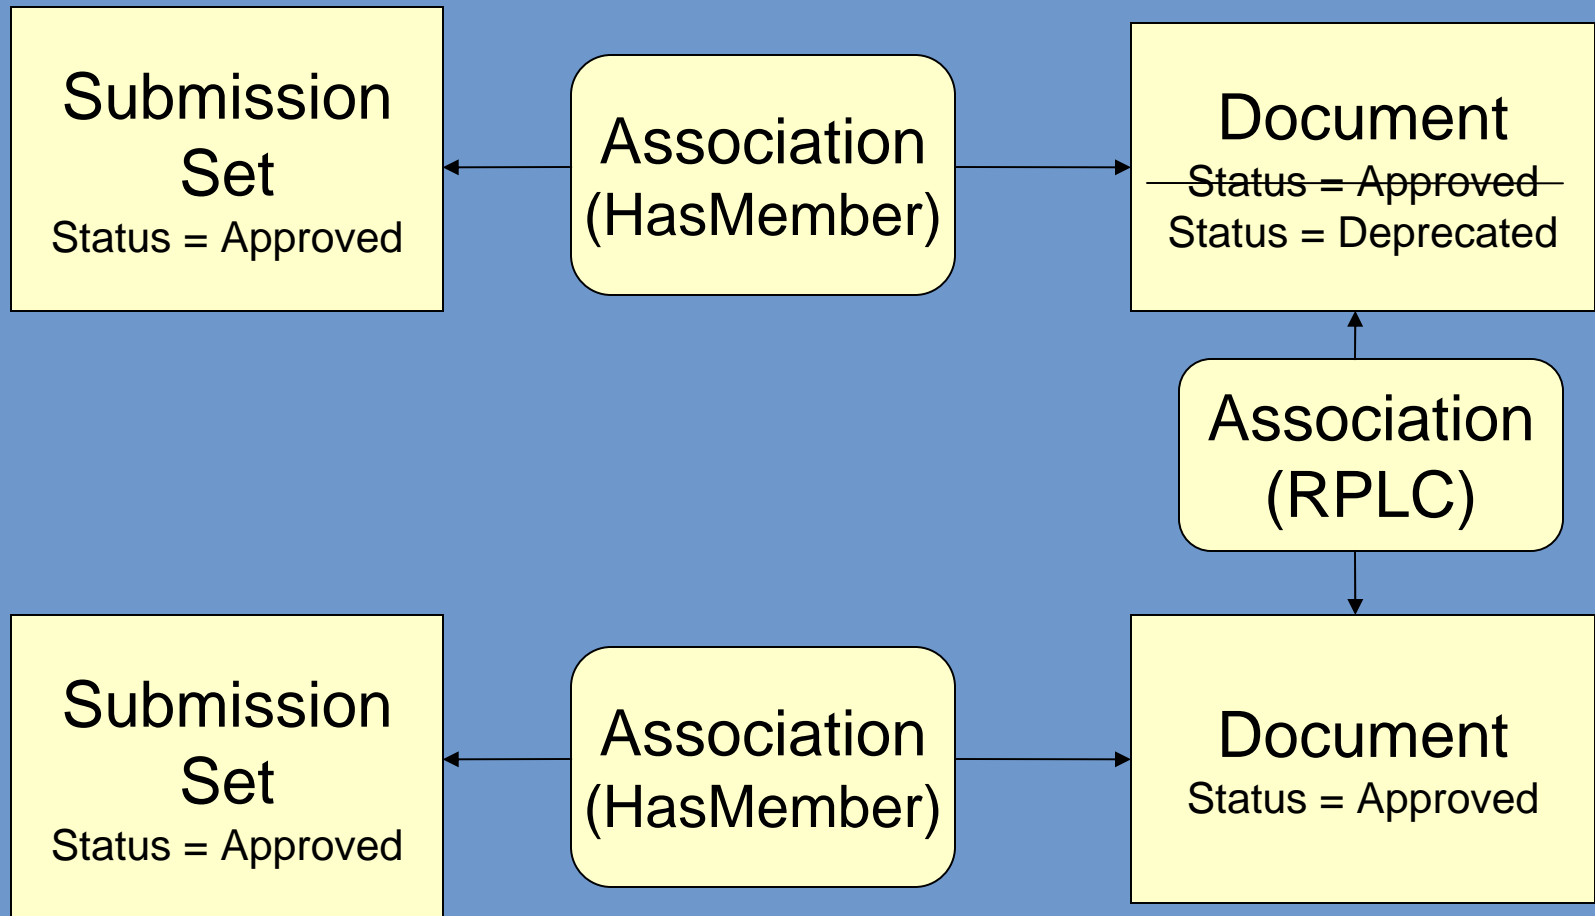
Submission Set
Status = Approved

Association (HasMember)

Document
~~Status = Approved~~
Status = Deprecated

Association (RPLC)

Submission Set
Status = Approved

Association (HasMember)

Document
Status = Approved